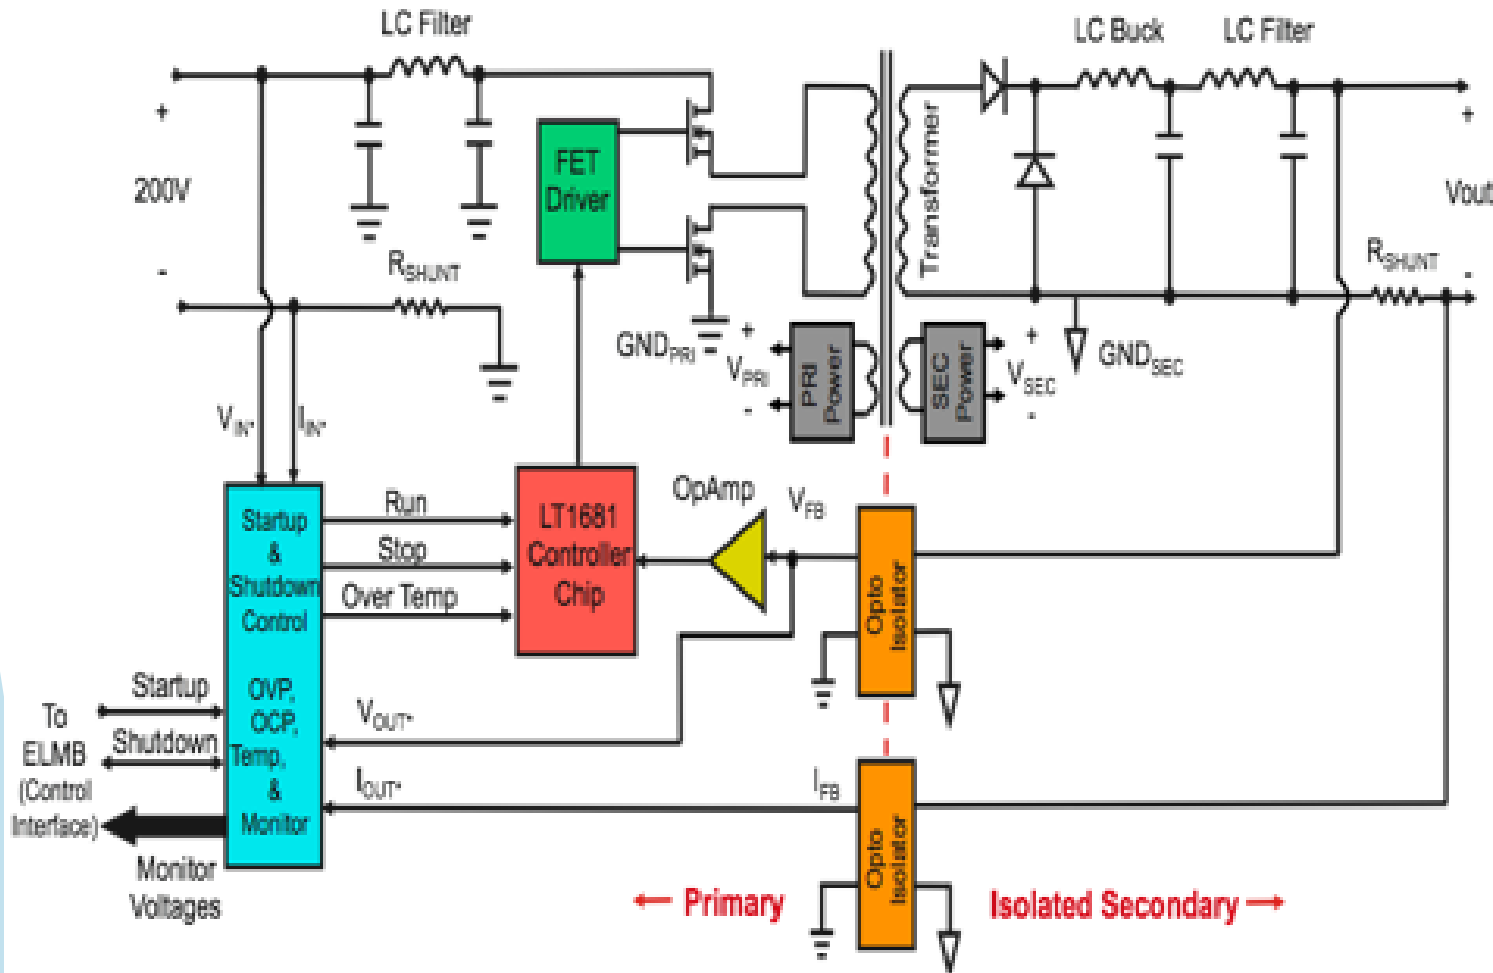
LC Filter

LC Buck

LC Filter

+

200V

-

$R_{SHUNT}$

FET Driver

Transformer

+

Vout

$R_{SHUNT}$

-

$GND_{PRI}$

+

$V_{PRI}$

-

PRI Power

SEC Power

+

$V_{SEC}$

-

$GND_{SEC}$

$V_{IN^*}$

$I_{IN^*}$

Startup & Shutdown Control

OVP, OCP, Temp, & Monitor

Run

Stop

Over Temp

LT1681 Controller Chip

OpAmp

$V_{FB}$

Opto Isolator

To ELMB (Control Interface)

Startup

Shutdown

$V_{OUT^*}$

$I_{OUT^*}$

$I_{FB}$

Opto Isolator

Monitor Voltages

← Primary

Isolated Secondary →